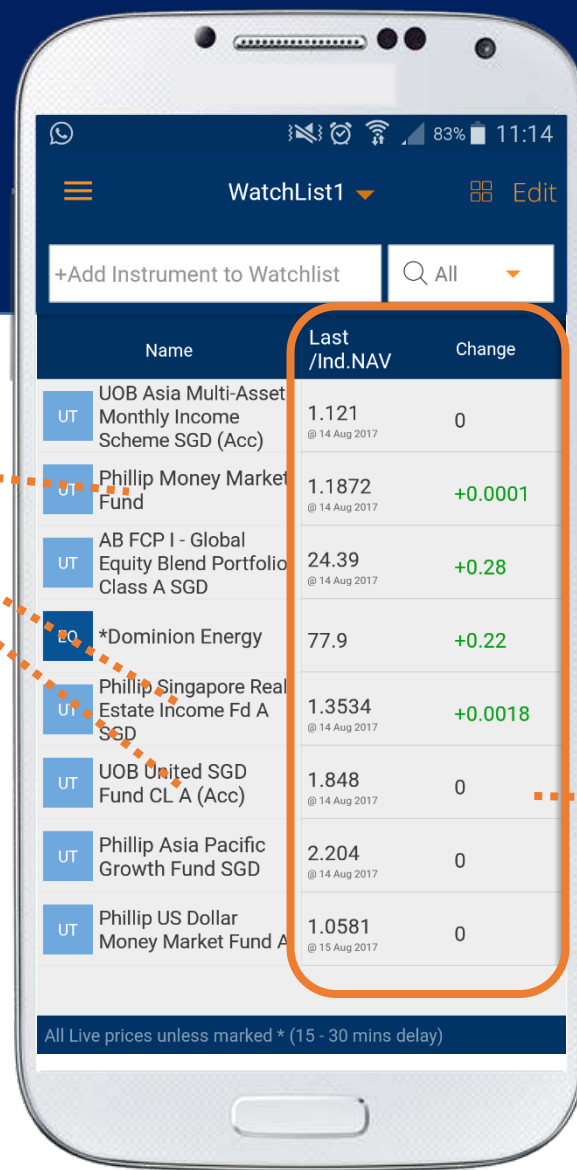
83% 11:14

WatchList1 Edit

+Add Instrument to Watchlist All

| | Name | Last /Ind.NAV | Change |
|---|---|---|---|
| UT | UOB Asia Multi-Asset Monthly Income Scheme SGD (Acc) | 1.121 @ 14 Aug 2017 | 0 |
| UT | Phillip Money Market Fund | 1.1872 @ 14 Aug 2017 | +0.0001 |
| UT | AB FCP I - Global Equity Blend Portfolio Class A SGD | 24.39 @ 14 Aug 2017 | +0.28 |
| EQ | *Dominion Energy | 77.9 | +0.22 |
| UT | Phillip Singapore Real Estate Income Fd A SGD | 1.3534 @ 14 Aug 2017 | +0.0018 |
| UT | UOB United SGD Fund CL A (Acc) | 1.848 @ 14 Aug 2017 | 0 |
| UT | Phillip Asia Pacific Growth Fund SGD | 2.204 @ 14 Aug 2017 | 0 |
| UT | Phillip US Dollar Money Market Fund A | 1.0581 @ 15 Aug 2017 | 0 |

All Live prices unless marked * (15 - 30 mins delay)